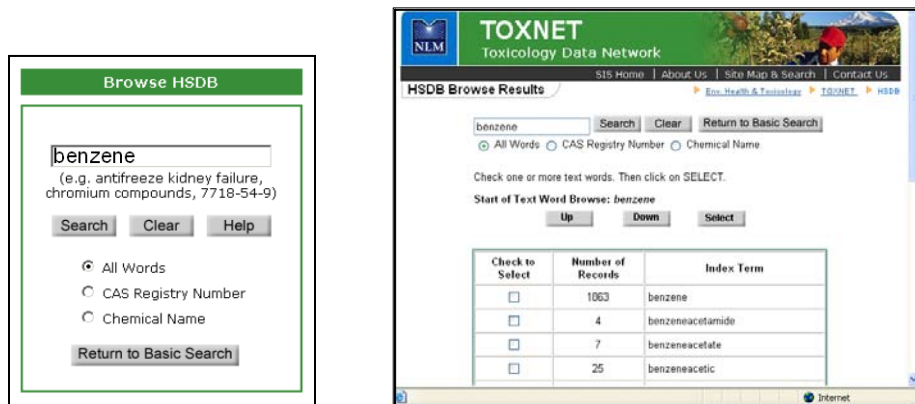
Browse HSDB

benzene

(e.g. antifreeze kidney failure, chromium compounds, 7718-54-9)

Search Clear Help

All Words
CAS Registry Number
Chemical Name

Return to Basic Search

NLM
TOXNET
Toxicology Data Network

SIS Home | About Us | Site Map & Search | Contact Us

HSDB Browse Results

Env. Health & Toxicology ▸ TOXNET ▸ HSDB

benzene Search Clear Return to Basic Search

All Words CAS Registry Number Chemical Name

Check one or more text words. Then click on SELECT.

Start of Text Word Browse: *benzene*

Up Down Select

| Check to Select | Number of Records | Index Term |
|---|---|---|
| ☐ | 1863 | benzene |
| ☐ | 4 | benzeneacetamide |
| ☐ | 7 | benzeneacetate |
| ☐ | 25 | benzeneacetic |

Internet